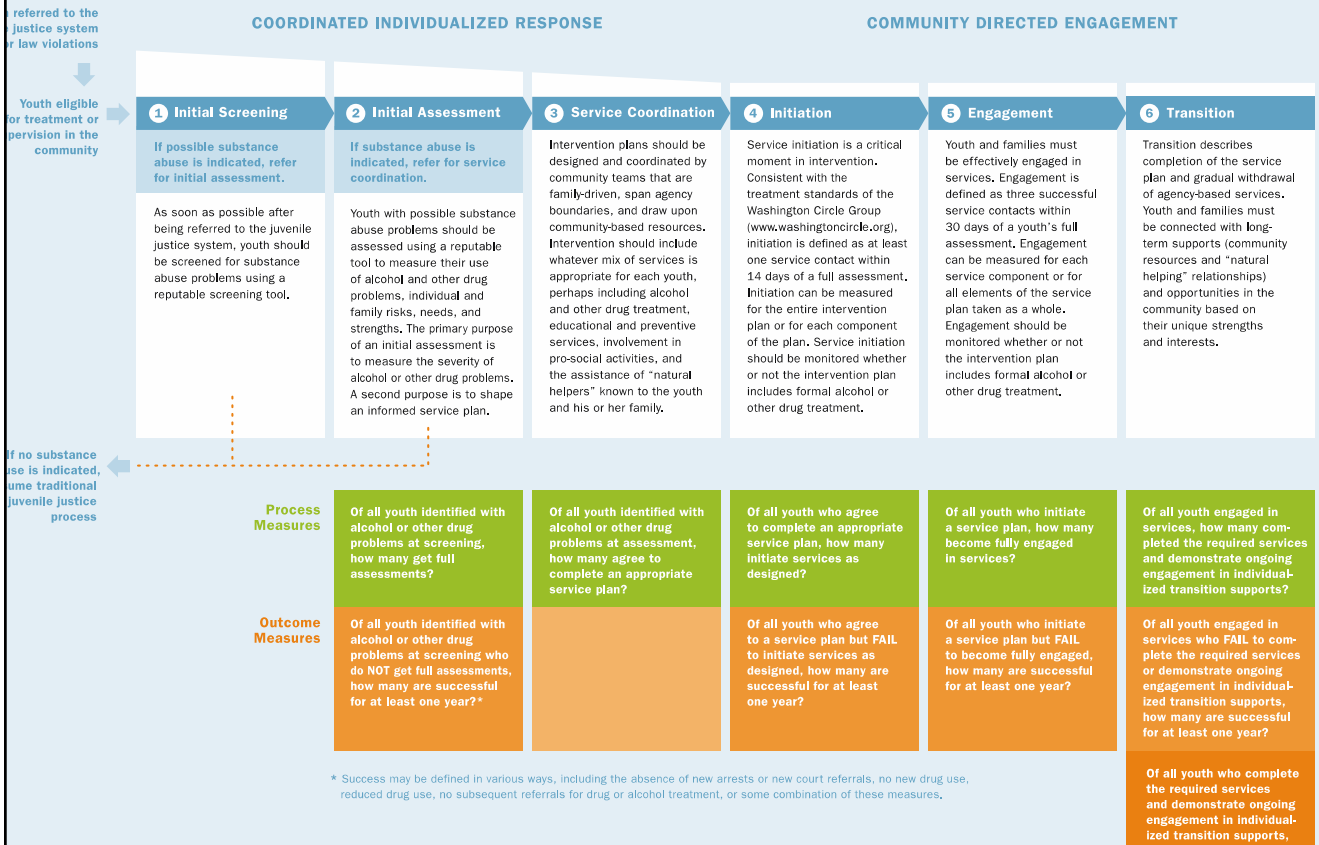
referred to the justice system r law violations

Youth eligible for treatment or pervision in the community

COORDINATED INDIVIDUALIZED RESPONSE

COMMUNITY DIRECTED ENGAGEMENT

1 Initial Screening

If possible substance abuse is indicated, refer for initial assessment.

As soon as possible after being referred to the juvenile justice system, youth should be screened for substance abuse problems using a reputable screening tool.

2 Initial Assessment

If substance abuse is indicated, refer for service coordination.

Youth with possible substance abuse problems should be assessed using a reputable tool to measure their use of alcohol and other drug problems, individual and family risks, needs, and strengths. The primary purpose of an initial assessment is to measure the severity of alcohol or other drug problems. A second purpose is to shape an informed service plan.

3 Service Coordination

Intervention plans should be designed and coordinated by community teams that are family-driven, span agency boundaries, and draw upon community-based resources. Intervention should include whatever mix of services is appropriate for each youth, perhaps including alcohol and other drug treatment, educational and preventive services, involvement in pro-social activities, and the assistance of "natural helpers" known to the youth and his or her family.

4 Initiation

Service initiation is a critical moment in intervention. Consistent with the treatment standards of the Washington Circle Group (www.washingtoncircle.org), initiation is defined as at least one service contact within 14 days of a full assessment. Initiation can be measured for the entire intervention plan or for each component of the plan. Service initiation should be monitored whether or not the intervention plan includes formal alcohol or other drug treatment.

5 Engagement

Youth and families must be effectively engaged in services. Engagement is defined as three successful service contacts within 30 days of a youth's full assessment. Engagement can be measured for each service component or for all elements of the service plan taken as a whole. Engagement should be monitored whether or not the intervention plan includes formal alcohol or other drug treatment.

6 Transition

Transition describes completion of the service plan and gradual withdrawal of agency-based services. Youth and families must be connected with long-term supports (community resources and "natural helping" relationships) and opportunities in the community based on their unique strengths and interests.

If no substance use is indicated, ume traditional juvenile justice process

Process Measures

Of all youth identified with alcohol or other drug problems at screening, how many get full assessments?

Of all youth identified with alcohol or other drug problems at assessment, how many agree to complete an appropriate service plan?

Of all youth who agree to complete an appropriate service plan, how many initiate services as designed?

Of all youth who initiate a service plan, how many become fully engaged in services?

Of all youth engaged in services, how many completed the required services and demonstrate ongoing engagement in individualized transition supports?

Outcome Measures

Of all youth identified with alcohol or other drug problems at screening who do NOT get full assessments, how many are successful for at least one year?*

Of all youth who agree to a service plan but FAIL to initiate services as designed, how many are successful for at least one year?

Of all youth who initiate a service plan but FAIL to become fully engaged, how many are successful for at least one year?

Of all youth engaged in services who FAIL to complete the required services or demonstrate ongoing engagement in individualized transition supports, how many are successful for at least one year?

Of all youth who complete the required services and demonstrate ongoing engagement in individualized transition supports,

* Success may be defined in various ways, including the absence of new arrests or new court referrals, no new drug use, reduced drug use, no subsequent referrals for drug or alcohol treatment, or some combination of these measures.